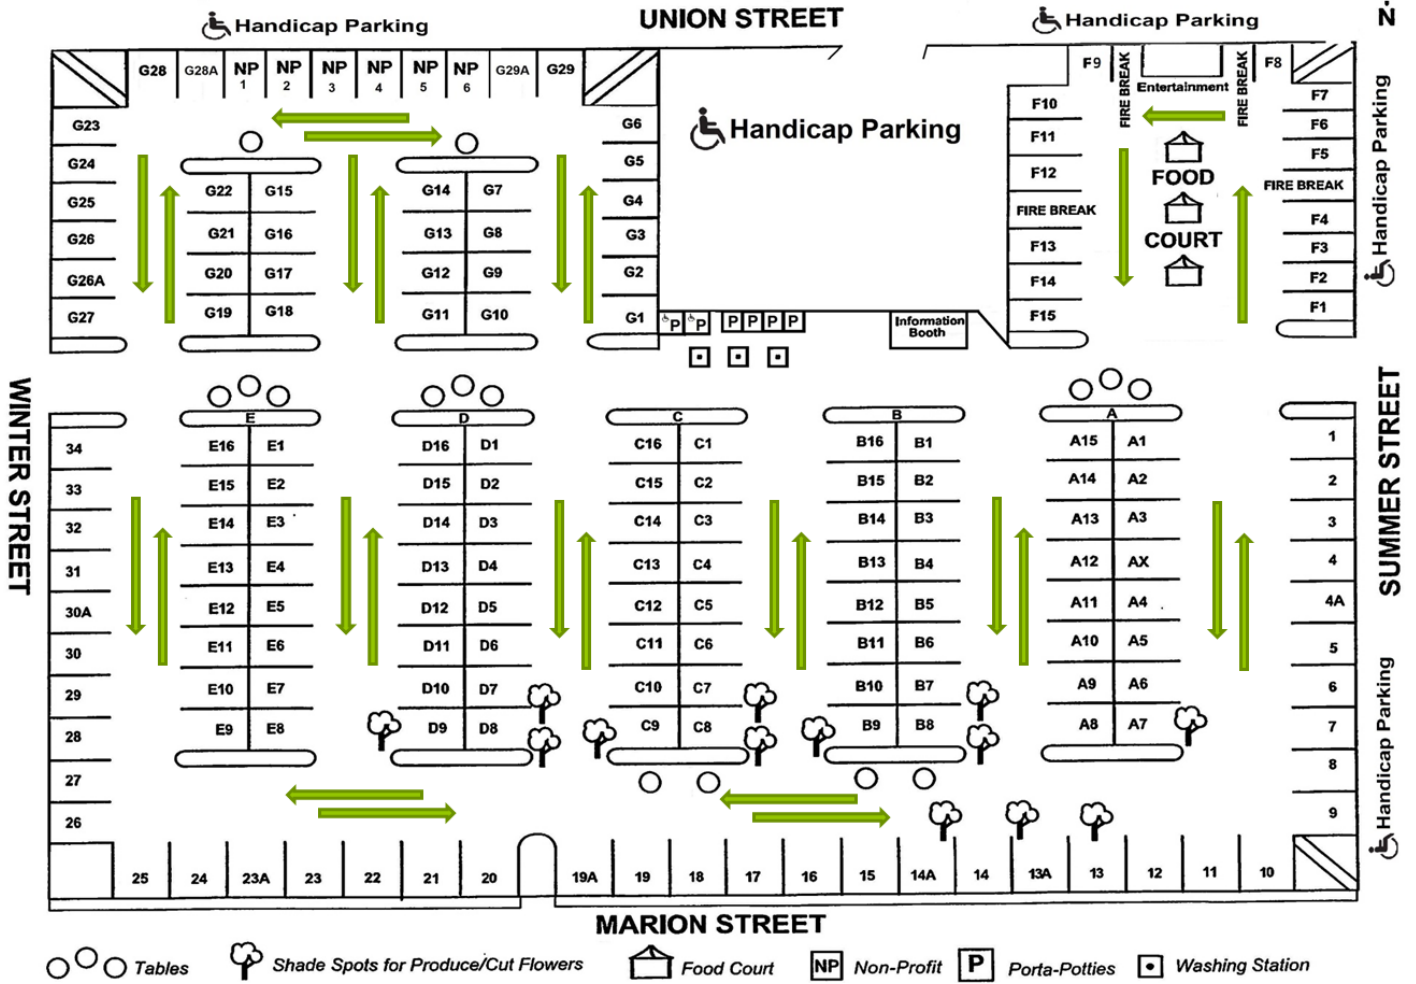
Handicap Parking UNION STREET Handicap Parking N

G28 G28A NP 1 NP 2 NP 3 NP 4 NP 5 NP 6 G29A G29

Handicap Parking

F9 FIRE BREAK Entertainment FIRE BREAK F8

G23 G24 G25 G26 G26A G27

G22 G15 G21 G16 G20 G17 G19 G18

G14 G7 G13 G8 G12 G9 G11 G10

G6 G5 G4 G3 G2 G1

P P P P P P

Information Booth

F10 F11 F12 FIRE BREAK F13 F14 F15

FOOD COURT

F7 F6 F5 FIRE BREAK F4 F3 F2 F1

Handicap Parking

WINTER STREET

34 33 32 31 30A 30 29 28 27 26

E
E16 E1 E15 E2 E14 E3 E13 E4 E12 E5 E11 E6 E10 E7 E9 E8

D
D16 D1 D15 D2 D14 D3 D13 D4 D12 D5 D11 D6 D10 D7 D9 D8

C
C16 C1 C15 C2 C14 C3 C13 C4 C12 C5 C11 C6 C10 C7 C9 C8

B
B16 B1 B15 B2 B14 B3 B13 B4 B12 B5 B11 B6 B10 B7 B9 B8

A
A15 A1 A14 A2 A13 A3 A12 AX A11 A4 A10 A5 A9 A6 A8 A7

1 2 3 4 4A 5 6 7 8 9

SUMMER STREET

Handicap Parking

25 24 23A 23 22 21 20 19A 19 18 17 16 15 14A 14 13A 13 12 11 10

MARION STREET

Tables Shade Spots for Produce/Cut Flowers Food Court NP Non-Profit P Porta-Potties Washing Station